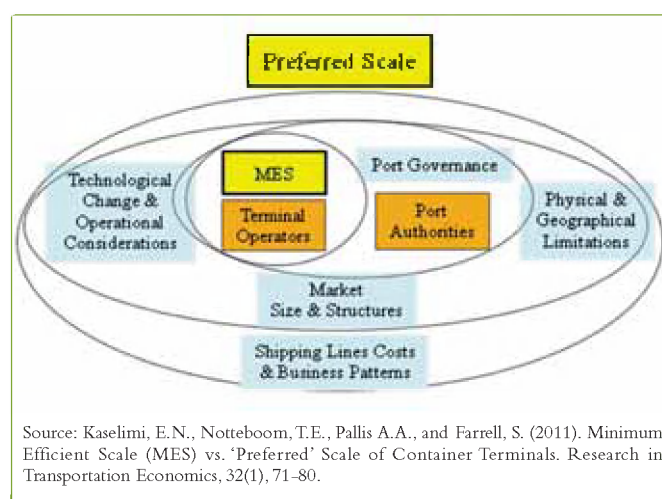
Preferred Scale

Technological Change & Operational Considerations

MES

Terminal Operators

Port Governance

Port Authorities

Physical & Geographical Limitations

Market Size & Structures

Shipping Lines Costs & Business Patterns

Source: Kaselimi, E.N., Notteboom, T.E., Pallis A.A., and Farrell, S. (2011). Minimum Efficient Scale (MES) vs. 'Preferred' Scale of Container Terminals. Research in Transportation Economics, 32(1), 71-80.